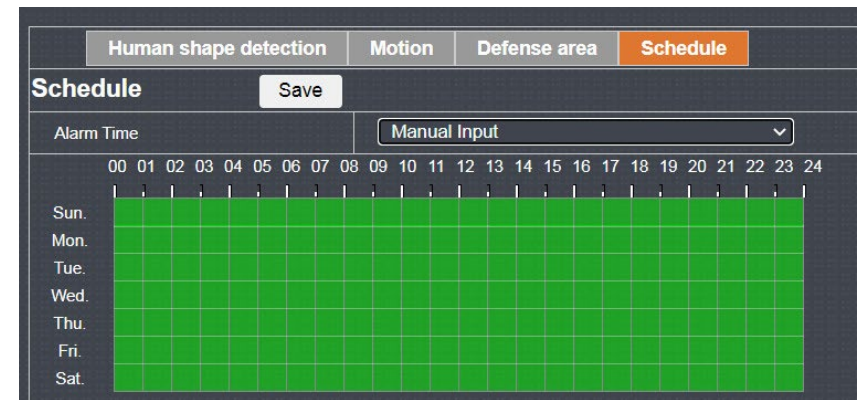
Human shape detection | Motion | Defense area | Schedule

Schedule Save

Alarm Time | Manual Input

00 01 02 03 04 05 06 07 08 09 10 11 12 13 14 15 16 17 18 19 20 21 22 23 24

Sun.
Mon.
Tue.
Wed.
Thu.
Fri.
Sat.